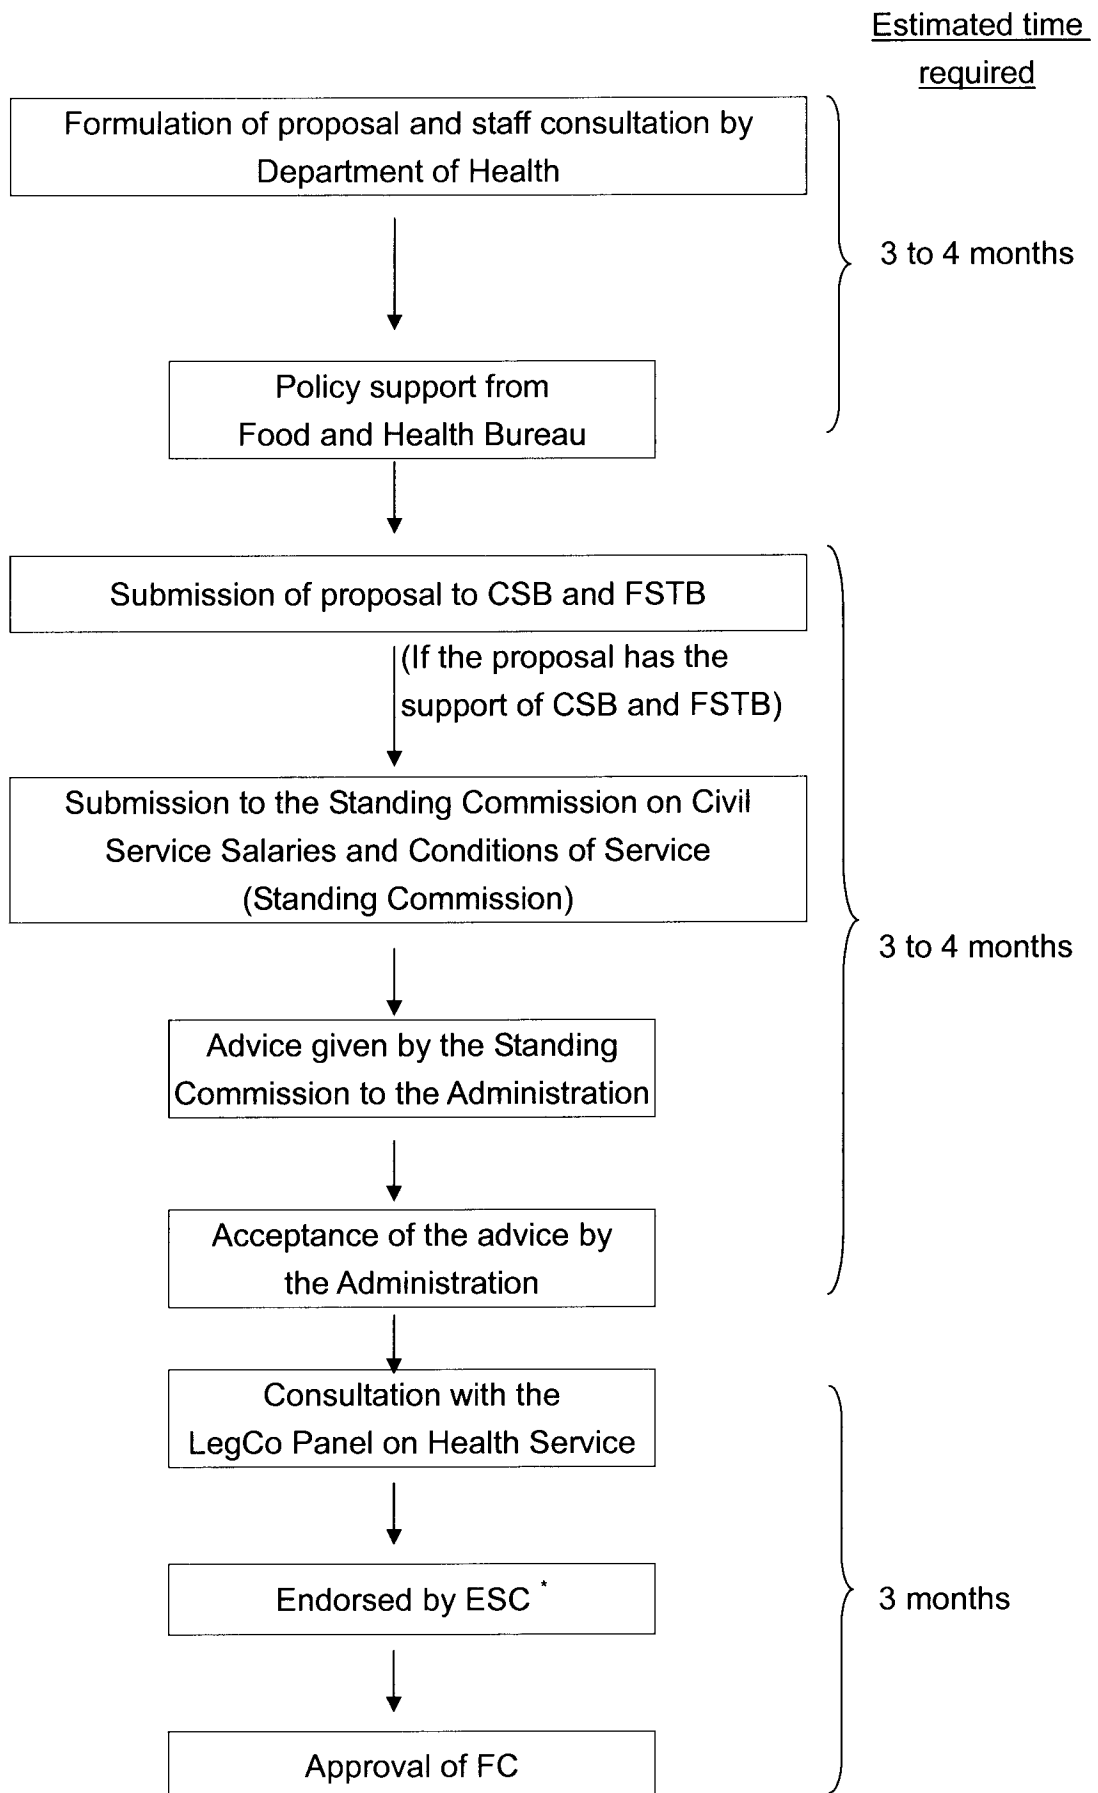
Estimated time required

Formulation of proposal and staff consultation by Department of Health

Policy support from Food and Health Bureau

3 to 4 months

Submission of proposal to CSB and FSTB

(If the proposal has the support of CSB and FSTB)

Submission to the Standing Commission on Civil Service Salaries and Conditions of Service (Standing Commission)

Advice given by the Standing Commission to the Administration

Acceptance of the advice by the Administration

3 to 4 months

Consultation with the LegCo Panel on Health Service

Endorsed by ESC *

Approval of FC

3 months